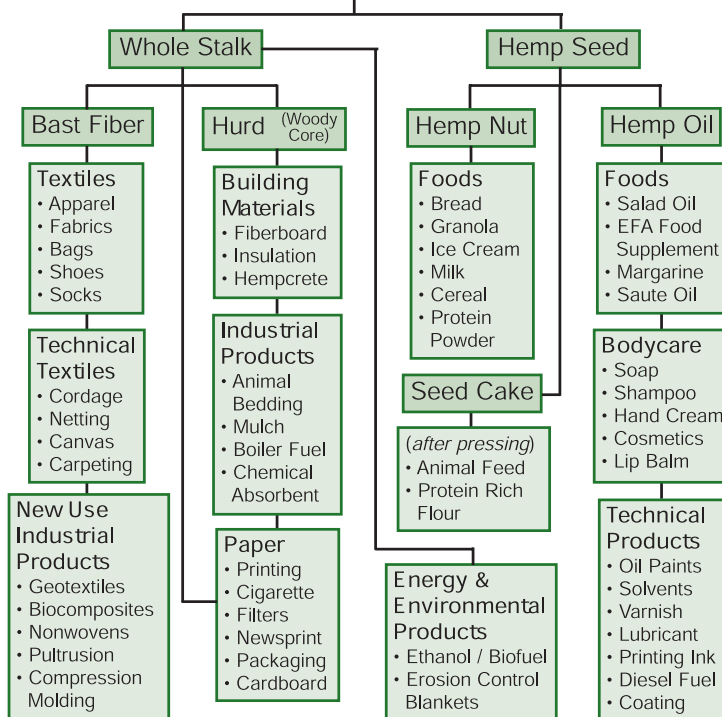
Whole Stalk

Hemp Seed

Bast Fiber

Hurd (Woody Core)

Hemp Nut

Hemp Oil

Textiles
• Apparel
• Fabrics
• Bags
• Shoes
• Socks

Technical Textiles
• Cordage
• Netting
• Canvas
• Carpeting

New Use Industrial Products
• Geotextiles
• Biocomposites
• Nonwovens
• Pultrusion
• Compression Molding

Building Materials
• Fiberboard
• Insulation
• Hempcrete

Industrial Products
• Animal Bedding
• Mulch
• Boiler Fuel
• Chemical Absorbent

Paper
• Printing
• Cigarette
• Filters
• Newsprint
• Packaging
• Cardboard

Foods
• Bread
• Granola
• Ice Cream
• Milk
• Cereal
• Protein Powder

Seed Cake

(after pressing)
• Animal Feed
• Protein Rich Flour

Energy & Environmental Products
• Ethanol / Biofuel
• Erosion Control Blankets

Foods
• Salad Oil
• EFA Food Supplement
• Margarine
• Saute Oil

Bodycare
• Soap
• Shampoo
• Hand Cream
• Cosmetics
• Lip Balm

Technical Products
• Oil Paints
• Solvents
• Varnish
• Lubricant
• Printing Ink
• Diesel Fuel
• Coating